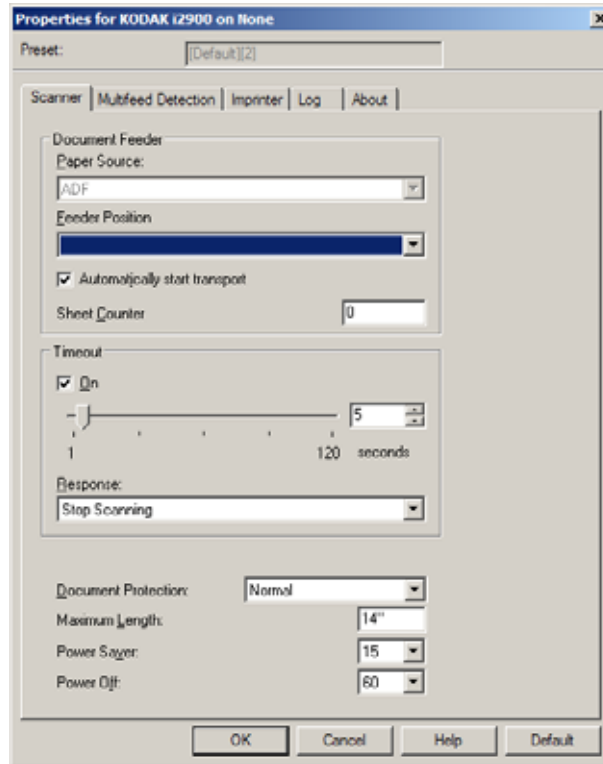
Properties for KODAK i2900 on None

Preset: [Default][2]

Scanner | Multifeed Detection | Imprinter | Log | About

Document Feeder

Paper Source:

ADF

Feeder Position

Automatically start transport

Sheet Counter 0

Timeout

On

5

1 120 seconds

Response:

Stop Scanning

Document Protection: Normal

Maximum Length: 14"

Power Saver: 15

Power Off: 60

OK Cancel Help Default